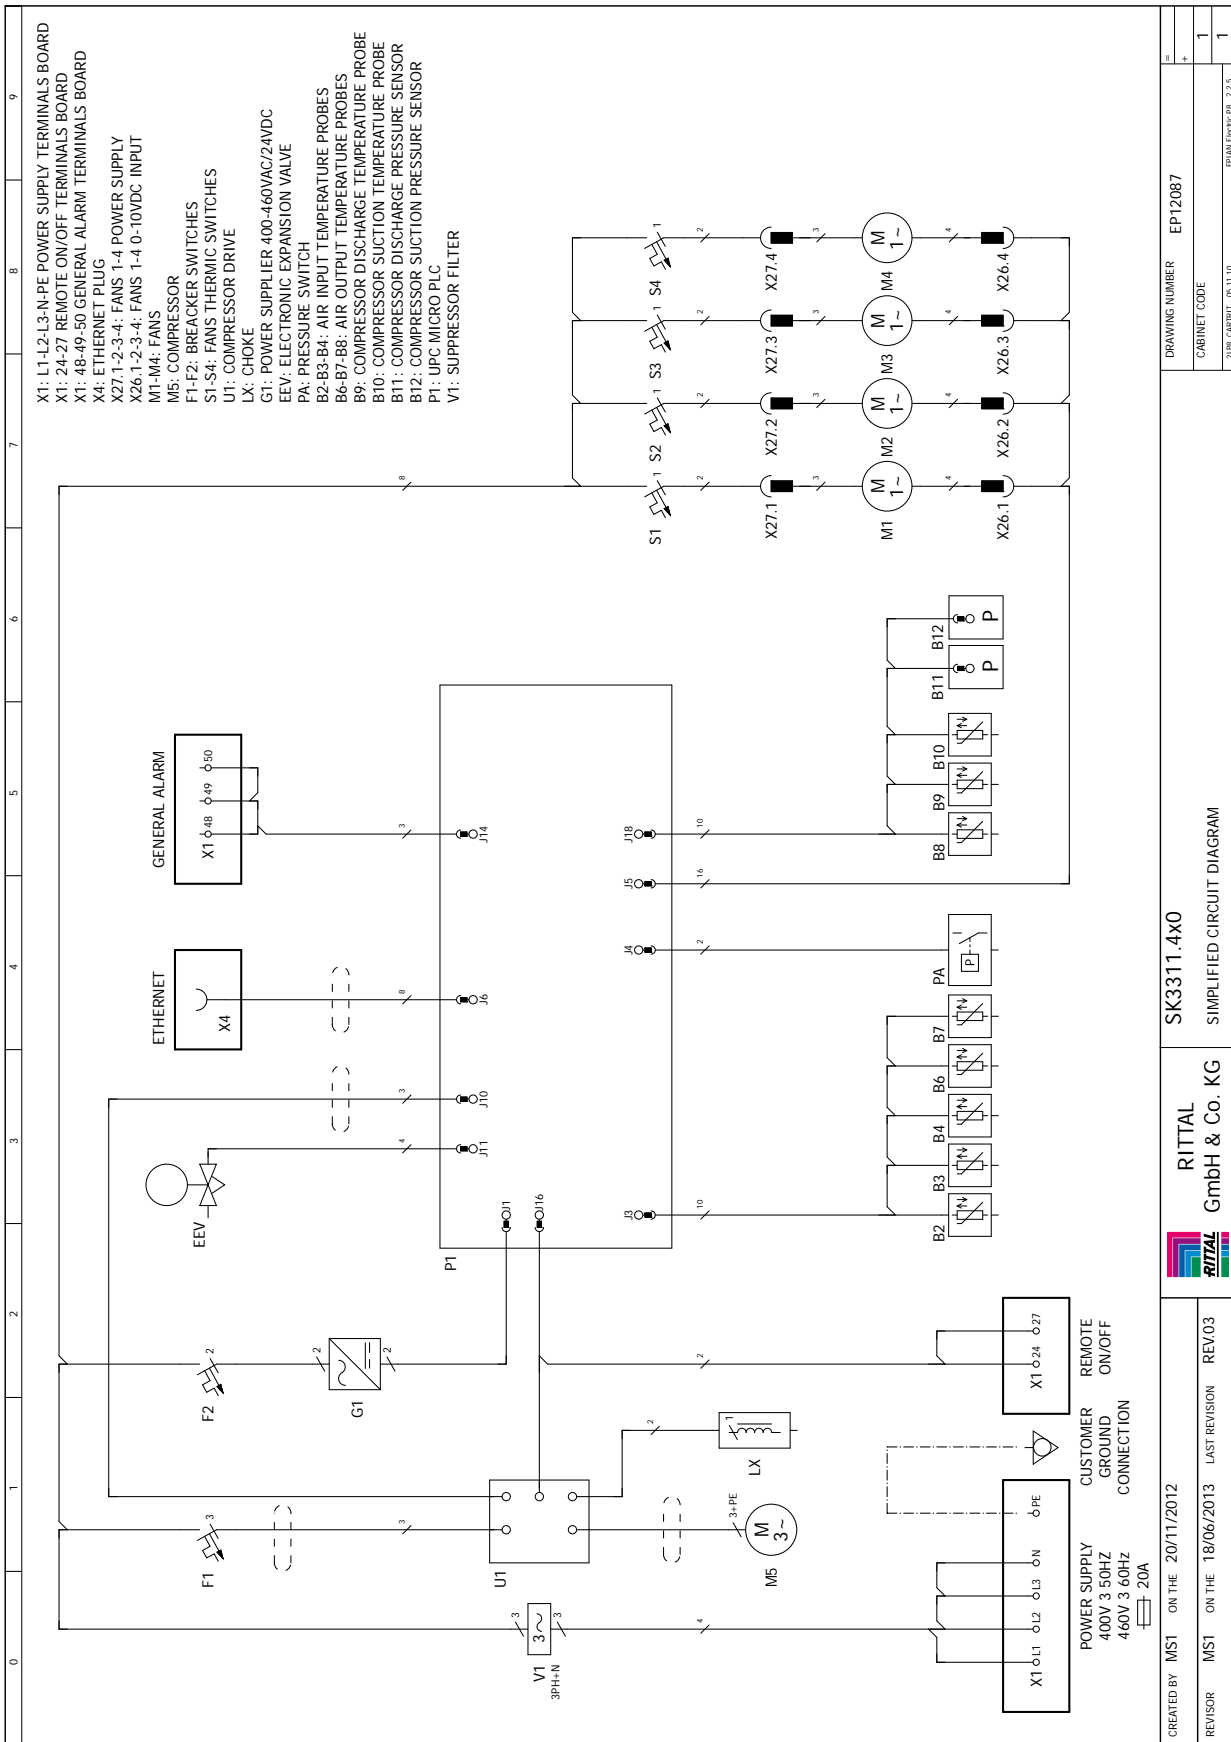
X1: L1-L2-L3-N-PE POWER SUPPLY TERMINALS BOARD
X1: 24-27 REMOTE ON/OFF TERMINALS BOARD
X1: 48-49-50 GENERAL ALARM TERMINALS BOARD
X4: ETHERNET PLUG
X27.1-2-3-4: FANS 1-4 POWER SUPPLY
X26.1-2-3-4: FANS 1-4 0-10VDC INPUT
M1-M4: FANS
M5: COMPRESSOR
F1-F2: BREACKER SWITCHES
S1-S4: FANS THERMIC SWITCHES
U1: COMPRESSOR DRIVE
LX: CHOKE
G1: POWER SUPPLIER 400-460VAC/24VDC
EEV: ELECTRONIC EXPANSION VALVE
PA: PRESSURE SWITCH
B2-B3-B4: AIR INPUT TEMPERATURE PROBES
B6-B7-B8: AIR OUTPUT TEMPERATURE PROBES
B9: COMPRESSOR DISCHARGE TEMPERATURE PROBE
B10: COMPRESSOR SUCTION TEMPERATURE PROBE
B11: COMPRESSOR DISCHARGE PRESSURE SENSOR
B12: COMPRESSOR SUCTION PRESSURE SENSOR
P1: UPC MICRO PLC
V1: SUPPRESSOR FILTER

S1 S2 S3 S4
X27.1 X27.2 X27.3 X27.4
M1 M2 M3 M4
M 1~
X26.1 X26.2 X26.3 X26.4

GENERAL ALARM
X1 48 49 50
ETHERNET
X4
EEV
P1
J14 J18 J5 J4 J6 J10 J11 J3 J1 J16
B2 B3 B4 B6 B7 PA B8 B9 B10 B11 B12
P P

F2 G1 F1 U1 LX M5 M 3~ 3+PE
V1 3PH+N 3~
X1 24 27 REMOTE ON/OFF
CUSTOMER GROUND CONNECTION
X1 L1 L2 L3 N PE
POWER SUPPLY
400V 3 50HZ
460V 3 60Hz
20A

CREATED BY MS1 ON THE 20/11/2012
REVISOR MS1 ON THE 18/06/2013 LAST REVISION REV.03
RITTAL GmbH & Co. KG
SK3311.4x0
SIMPLIFIED CIRCUIT DIAGRAM
DRAWING NUMBER EP12087
CABINET CODE
= + 1 1
0 1 2 3 4 5 6 7 8 9